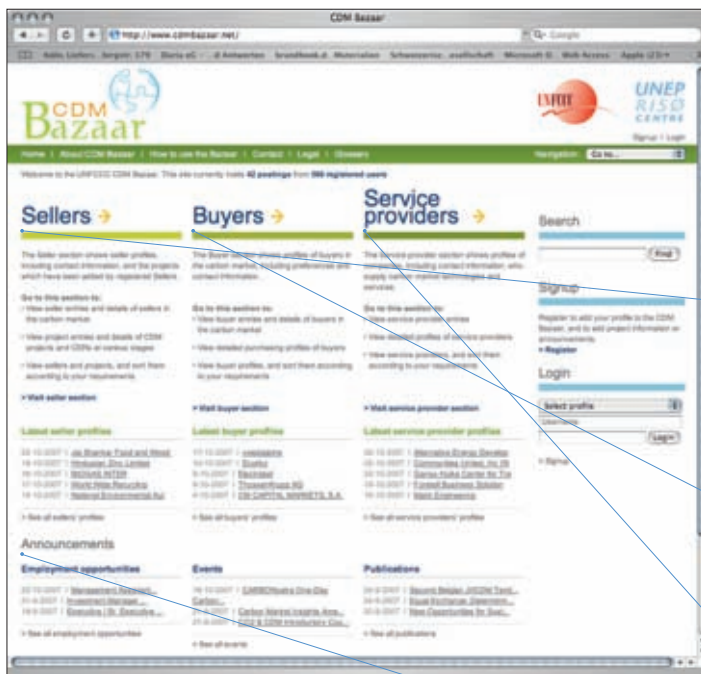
CDM Bazaar

http://www.cdmbazaar.net/

Google

CDM Bazaar

UNFCCC

UNEP RISØ CENTRE

Signup | Login

Home | About CDM Bazaar | How to use the Bazaar | Contact | Legal | Glossary

Navigation: Go to...

Welcome to the UNFCCC CDM Bazaar. This site currently hosts 42 postings from 566 registered users

Sellers

The Seller section shows seller profiles, including contact information, and the projects which have been added by registered Sellers.

Go to this section to:
View seller entries and details of sellers in the carbon market
View project entries and details of CDM projects and CERs at various stages
View sellers and projects, and sort them according to your requirements

> Visit seller section

Latest seller profiles

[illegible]

> See all sellers' profiles

Buyers

The Buyer section shows profiles of buyers in the carbon market, including preferences and contact information.

Go to this section to:
View buyer entries and details of buyers in the carbon market
View detailed purchasing profiles of buyers
View buyer profiles, and sort them according to your requirements

> Visit buyer section

Latest buyer profiles

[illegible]

> See all buyers' profiles

Service providers

The Service provider section shows profiles of service, including contact information, who supply carbon market technologies and services.

Go to this section to:
View service provider entries
View details of service providers
View service providers, and sort them according to your requirements

> Visit service provider section

Latest service provider profiles

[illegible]

> See all service providers' profiles

Search

Find

Signup

Register to add your profile to the CDM Bazaar, and to add project information or announcements.

> Register

Login

Select profile

Username

Login

> Signup

Announcements

Employment opportunities

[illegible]

> See all employment opportunities

Events

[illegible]

> See all events

Publications

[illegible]

> See all publications